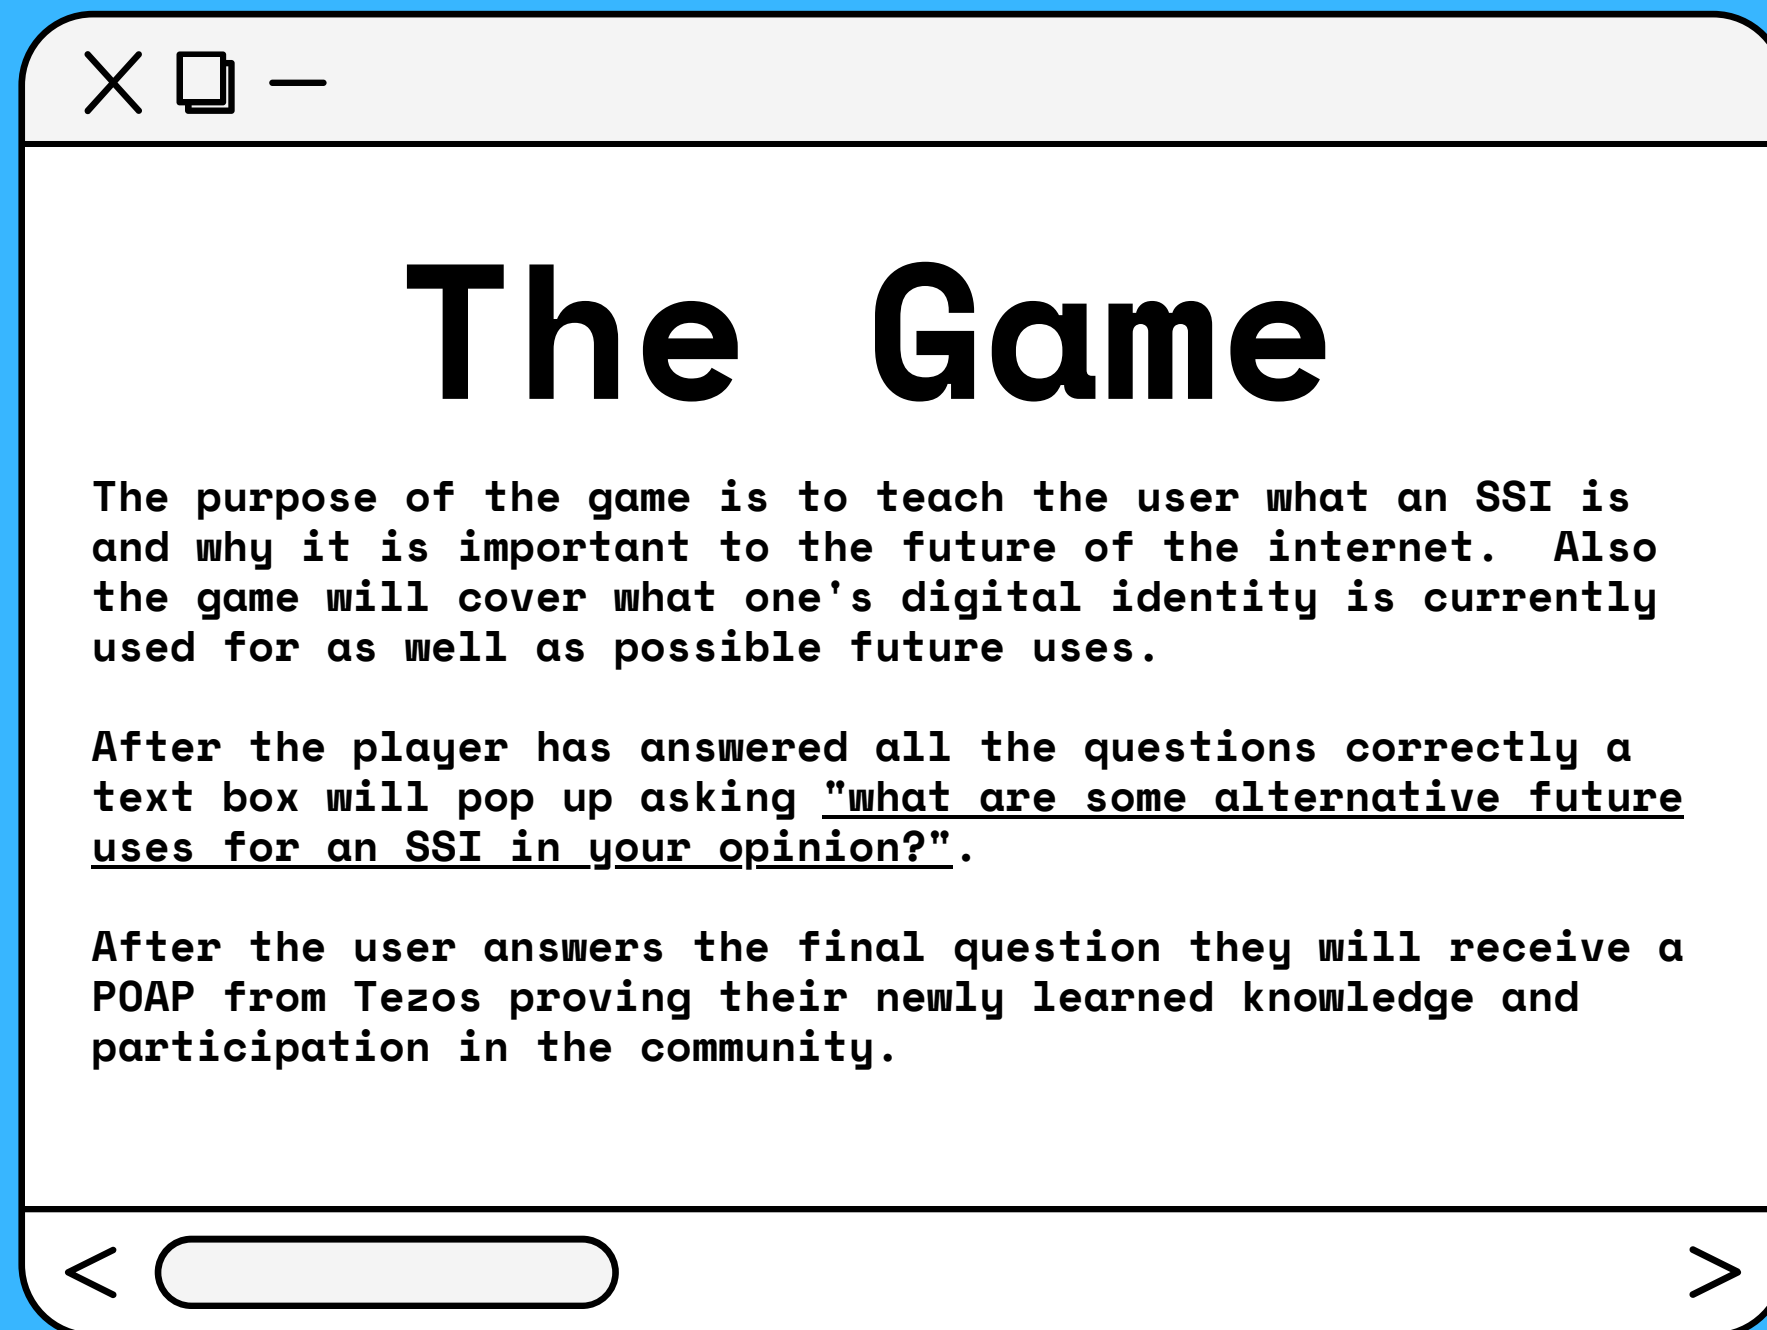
The Game

The purpose of the game is to teach the user what an SSI is and why it is important to the future of the internet.  Also the game will cover what one's digital identity is currently used for as well as possible future uses.

After the player has answered all the questions correctly a text box will pop up asking "what are some alternative future uses for an SSI in your opinion?".

After the user answers the final question they will receive a POAP from Tezos proving their newly learned knowledge and participation in the community.